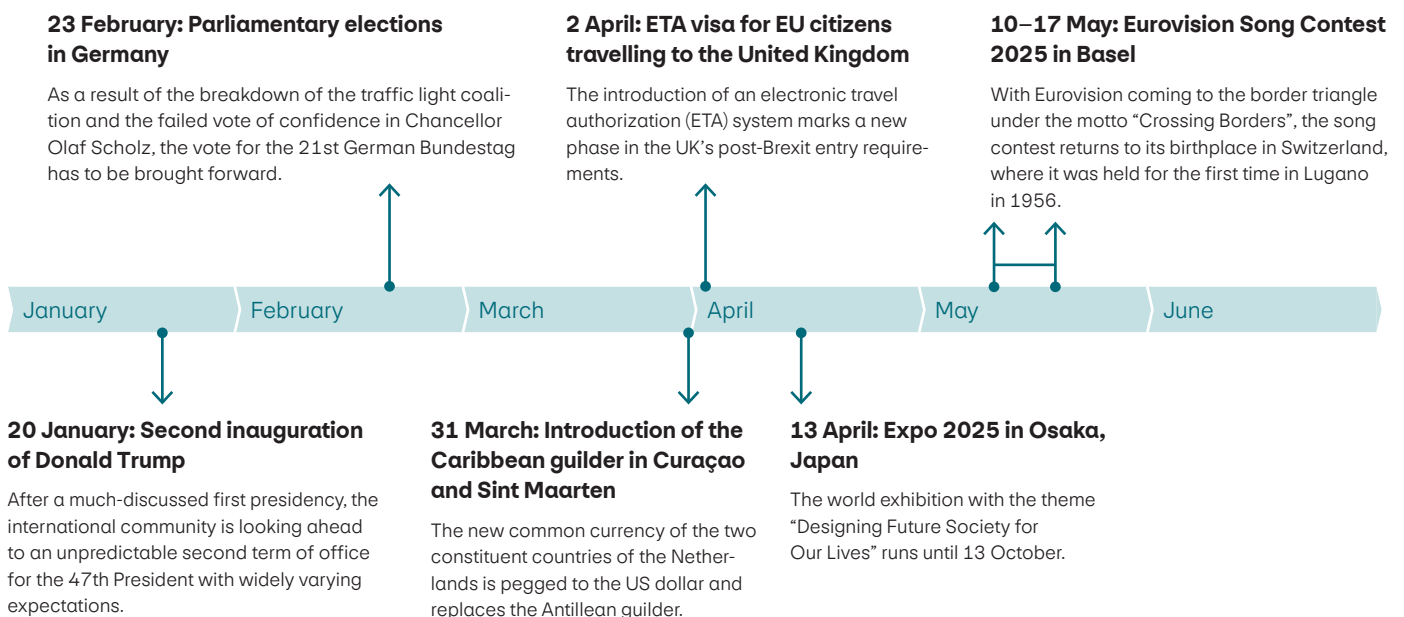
23 February: Parliamentary elections in Germany

As a result of the breakdown of the traffic light coalition and the failed vote of confidence in Chancellor Olaf Scholz, the vote for the 21st German Bundestag has to be brought forward.

2 April: ETA visa for EU citizens travelling to the United Kingdom

The introduction of an electronic travel authorization (ETA) system marks a new phase in the UK's post-Brexit entry requirements.

10–17 May: Eurovision Song Contest 2025 in Basel

With Eurovision coming to the border triangle under the motto "Crossing Borders", the song contest returns to its birthplace in Switzerland, where it was held for the first time in Lugano in 1956.

January

February

March

April

May

June

20 January: Second inauguration of Donald Trump

After a much-discussed first presidency, the international community is looking ahead to an unpredictable second term of office for the 47th President with widely varying expectations.

31 March: Introduction of the Caribbean guilder in Curaçao and Sint Maarten

The new common currency of the two constituent countries of the Netherlands is pegged to the US dollar and replaces the Antillean guilder.

13 April: Expo 2025 in Osaka, Japan

The world exhibition with the theme "Designing Future Society for Our Lives" runs until 13 October.